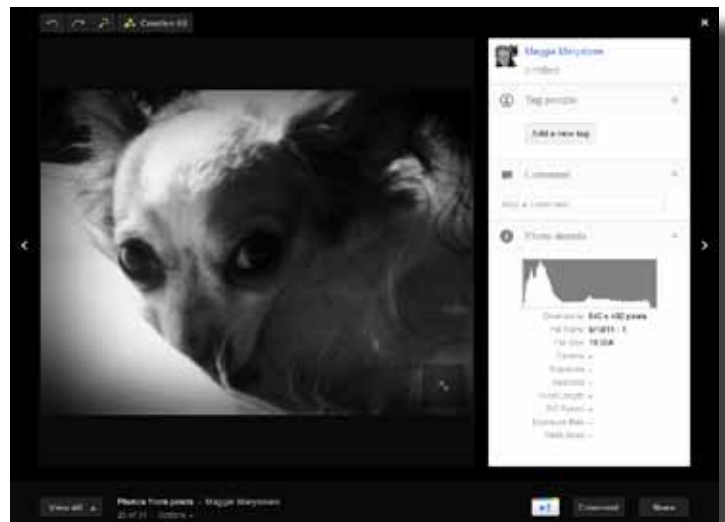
Creative Kit

Maggie Maryboro
Edited

Tag people

Add a new tag

Comment

Add a comment...

Photo details

Dimensions 640 x 480 pixels
File Name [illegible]
File Size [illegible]
Camera -
Exposure -
Aperture -
Focal Length -
ISO Speed -
Exposure Bias -
Flash Used -

View All

Photos from posts - Maggie Maryboro
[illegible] Options

+1

Comment

Share